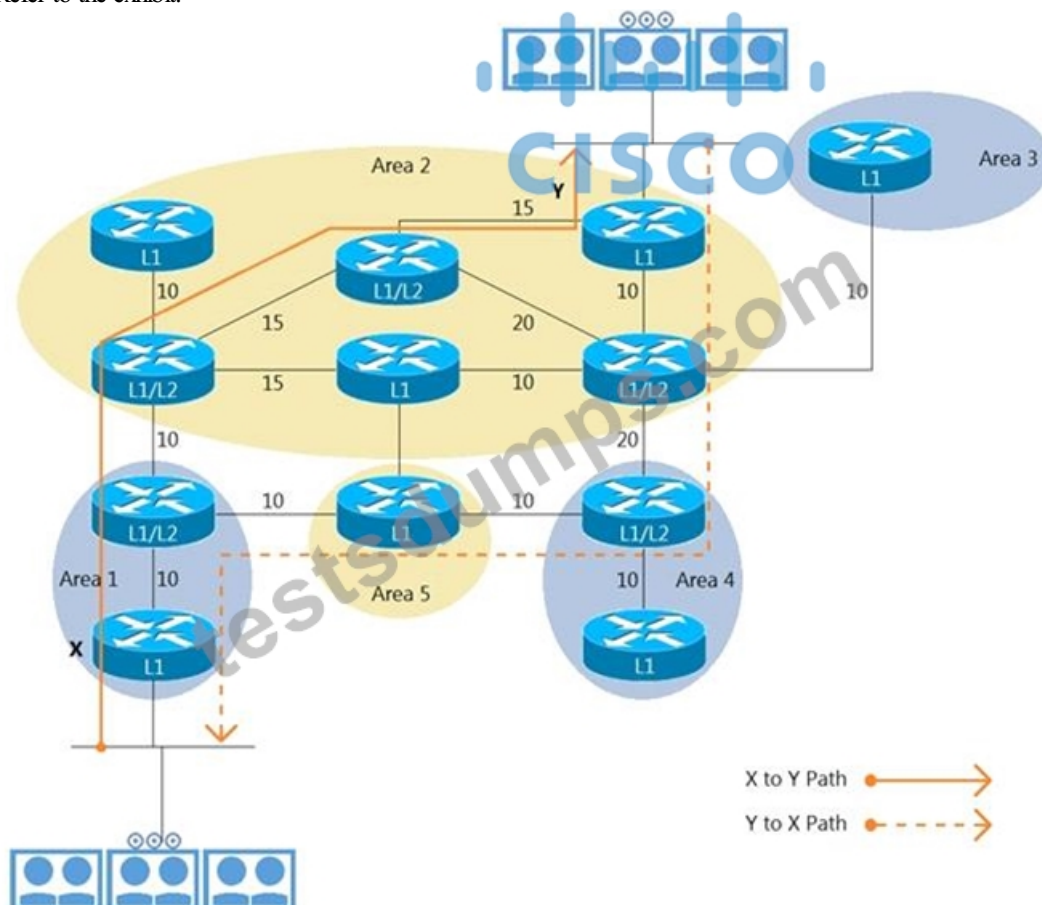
Refer to the exhibit.

Area 2

Y

15

Area 3

L1

L1

L1/L2

L1

10

15

20

10

10

L1/L2

15

L1

10

L1/L2

10

20

L1/L2

10

L1

10

L1/L2

Area 1

10

Area 5

10

Area 4

X

L1

L1

X to Y Path

Y to X Path

CISCO

testsdumps.com